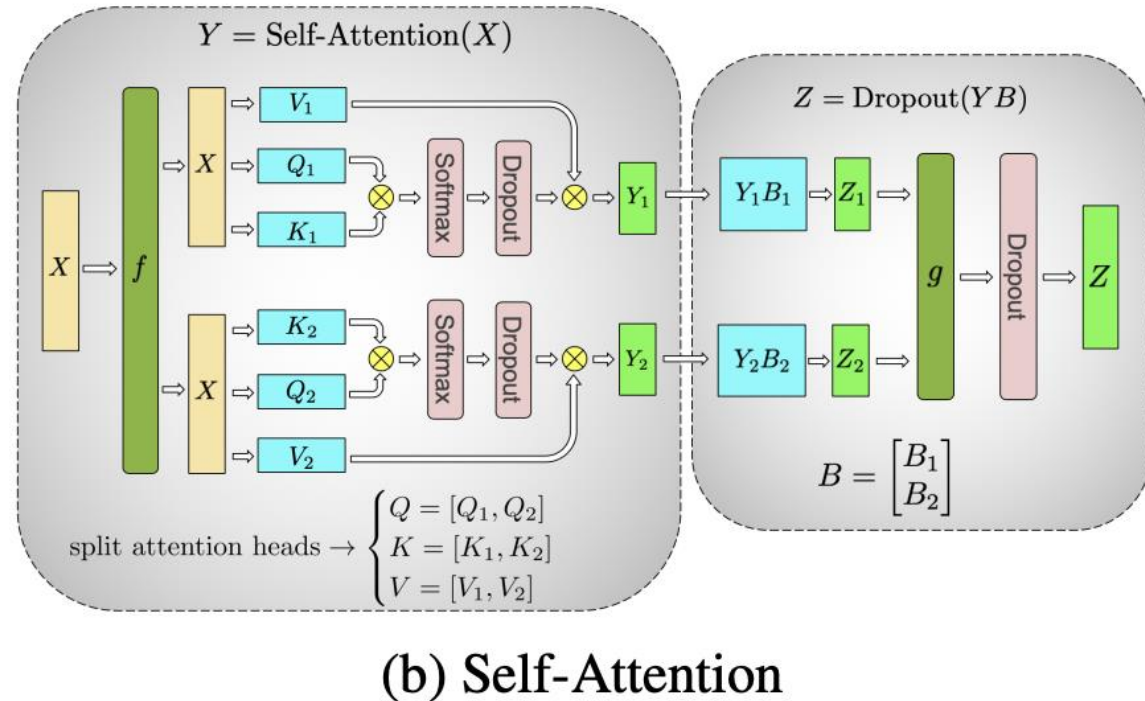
$Y = \text{Self-Attention}(X)$

$X$

$f$

$X$

$V_1$

$Q_1$

$K_1$

Softmax

Dropout

$Y_1$

$X$

$K_2$

$Q_2$

$V_2$

Softmax

Dropout

$Y_2$

split attention heads $\rightarrow \begin{cases} Q = [Q_1, Q_2] \\ K = [K_1, K_2] \\ V = [V_1, V_2] \end{cases}$

$Z = \text{Dropout}(YB)$

$Y_1B_1$

$Z_1$

$Y_2B_2$

$Z_2$

$g$

Dropout

$Z$

$B = \begin{bmatrix} B_1 \\ B_2 \end{bmatrix}$

(b) Self-Attention